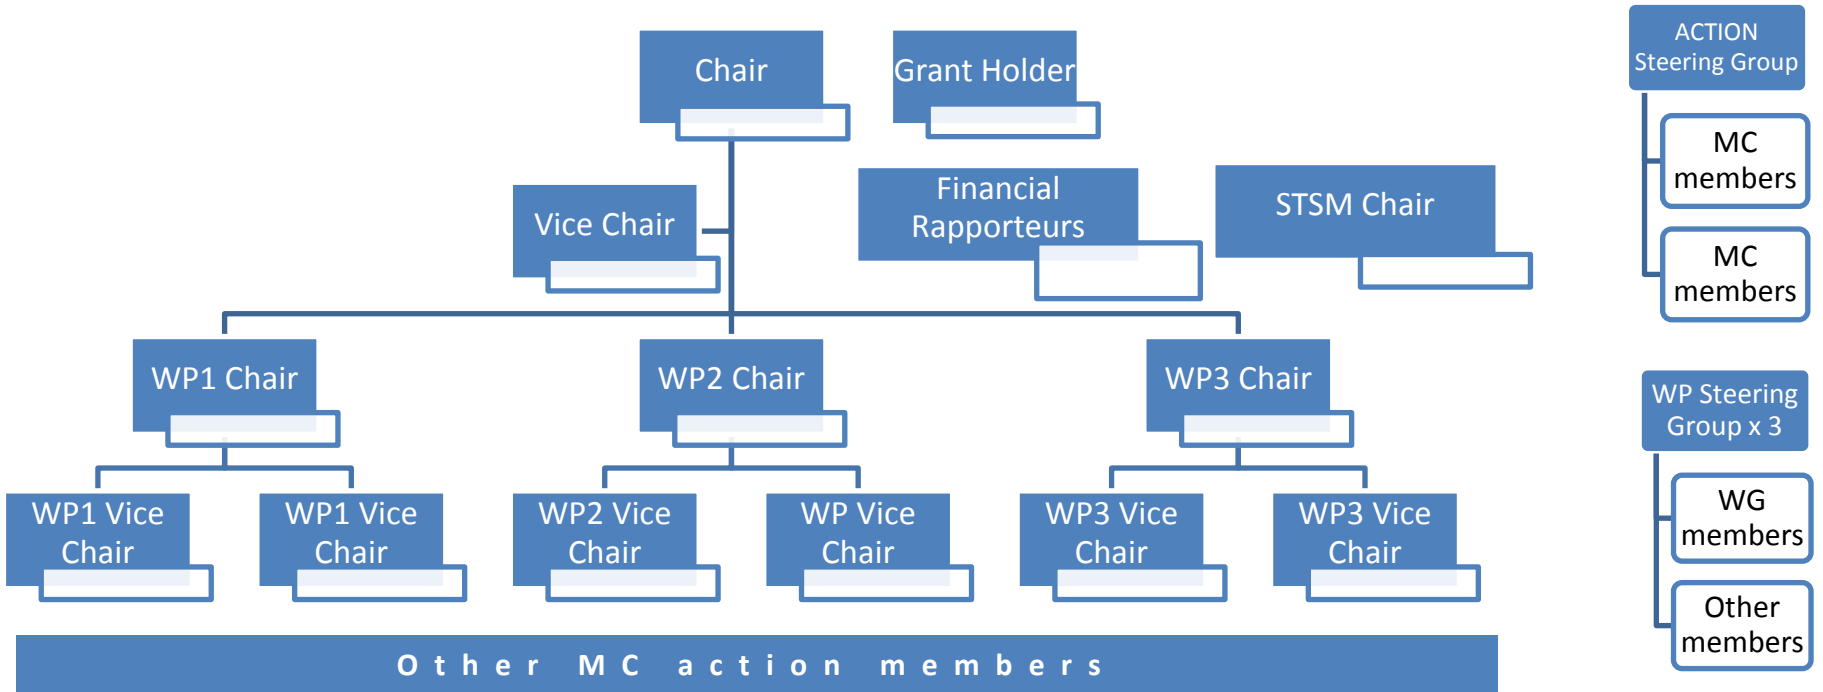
Chair

Grant Holder

ACTION Steering Group

MC members

MC members

Vice Chair

Financial Rapporteurs

STSM Chair

WP1 Chair

WP2 Chair

WP3 Chair

WP Steering Group x 3

WG members

Other members

WP1 Vice Chair

WP1 Vice Chair

WP2 Vice Chair

WP Vice Chair

WP3 Vice Chair

WP3 Vice Chair

Other MC action members